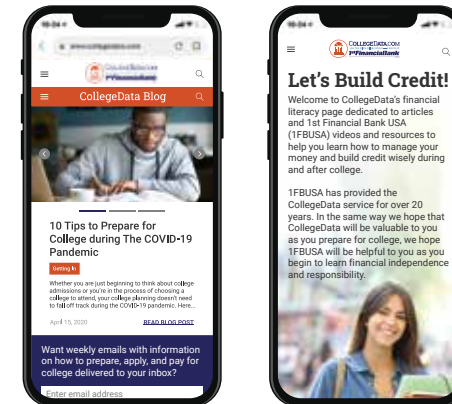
10:04

www.collegedata.com

COLLEGEDATA.COM 1st Financial Bank

CollegeData Blog

10 Tips to Prepare for College during The COVID-19 Pandemic

Getting In

Whether you are just beginning to think about college admissions or you're in the process of choosing a college to attend, your college planning doesn't need to fall off track during the COVID-19 pandemic. Here...

April 15, 2020

READ BLOG POST

Want weekly emails with information on how to prepare, apply, and pay for college delivered to your inbox?

Enter email address

10:04

COLLEGEDATA.COM 1st Financial Bank

Let's Build Credit!

Welcome to CollegeData's financial literacy page dedicated to articles and 1st Financial Bank USA (1FBUSA) videos and resources to help you learn how to manage your money and build credit wisely during and after college.

1FBUSA has provided the CollegeData service for over 20 years. In the same way we hope that CollegeData will be valuable to you as you prepare for college, we hope 1FBUSA will be helpful to you as you begin to learn financial independence and responsibility.